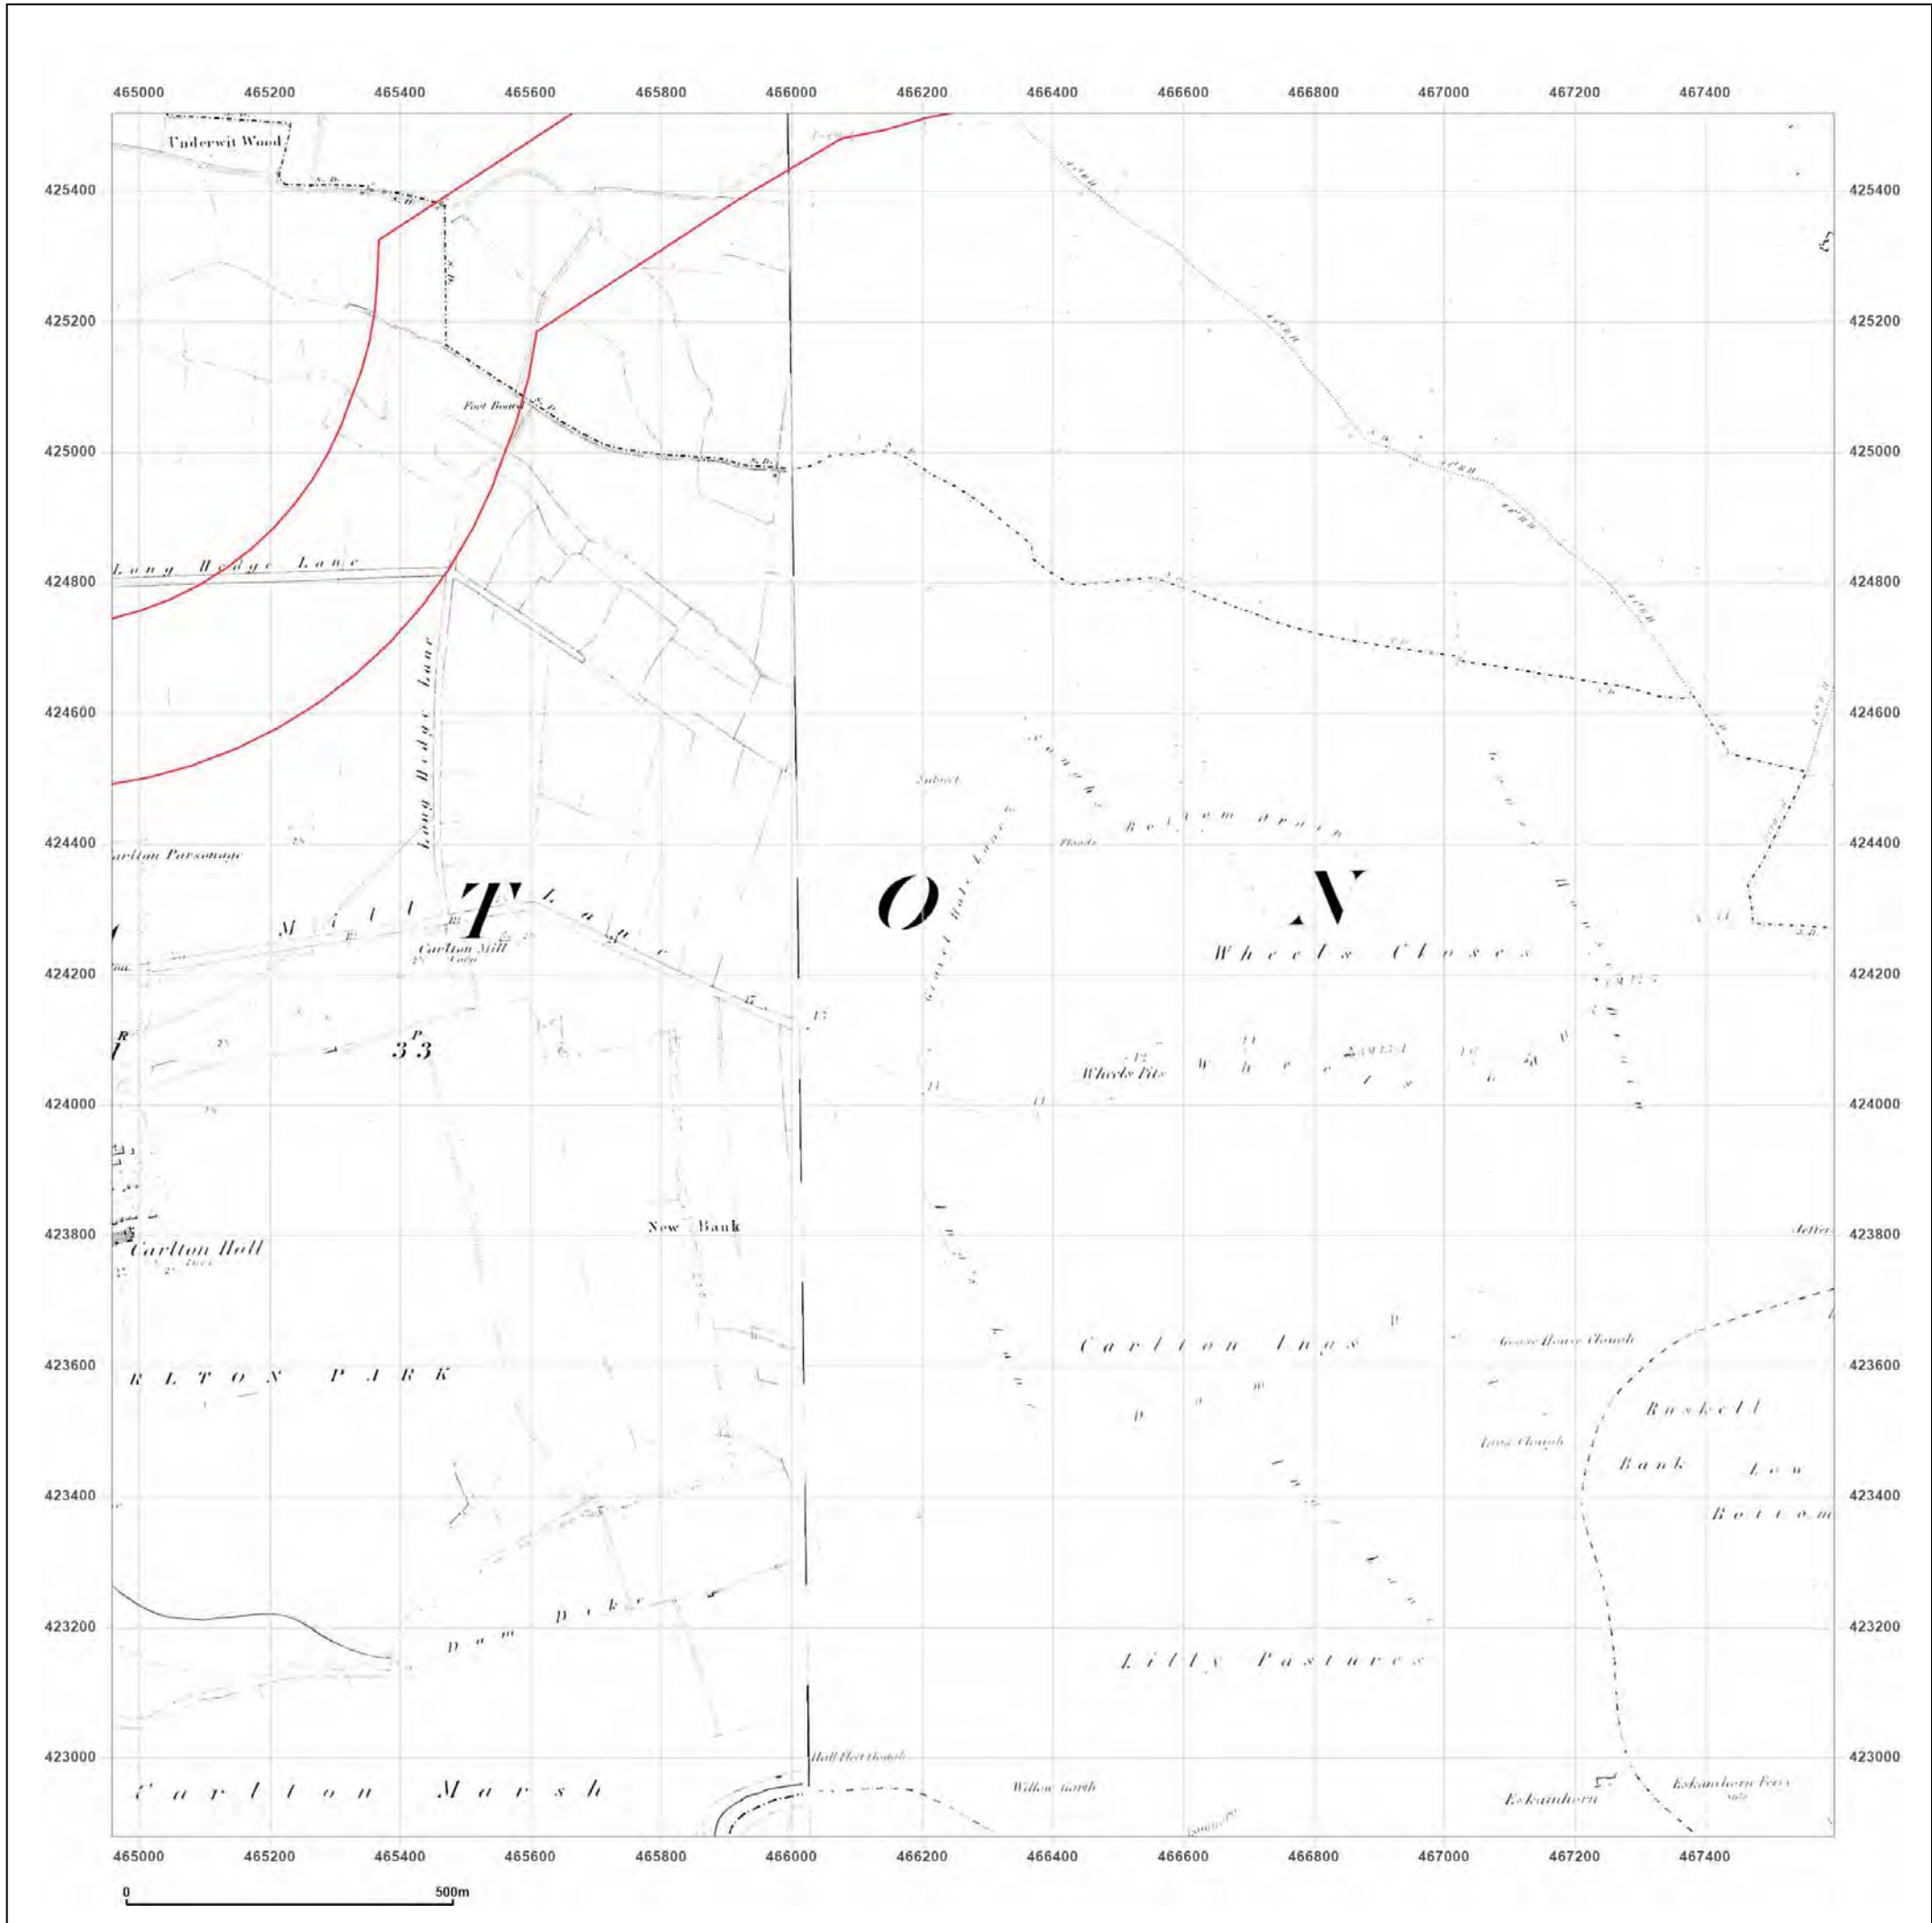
465000 465200 465400 465600 465800 466000 466200 466400 466600 466800 467000 467200 467400

425400
425200
425000
424800
424600
424400
424200
424000
423800
423600
423400
423200
423000

Underwit Wood

Foot Board

Long Hedge Lane

Long Hedge Lane

Carlton Parsonage

Mill Lane

Carlton Mill
Corn

T O N

33

Subset

Bottom Drain

Floods

Gravel Hole Lane

Wheels Closes

Wheels Pits

New Bank

Carlton Hall

RLTON PARK

Carlton Ings

Goose House Clough

Long Clough

Ruskell

Bank

Low

Bottom

Dam Dike

Lilly Pastures

Hall Fleet Clough

Willow Garth

Eskamhorn

Eskamhorn Ferry

Carlton Marsh

465000 465200 465400 465600 465800 466000 466200 466400 466600 466800 467000 467200 467400

0 500m